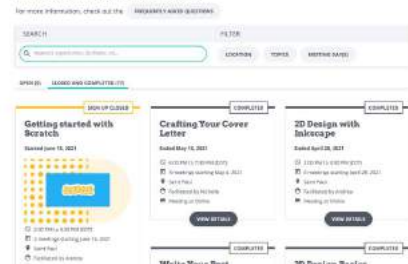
For more information, check out the FREQUENTLY ASKED QUESTIONS

SEARCH

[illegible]

FILTER

LOCATION TOPICS MEETING RANGE

OPEN (0) CLOSED AND COMPLETED (17)

SIGN UP CLOSED

Getting started with Scratch

Started June 15, 2021

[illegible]

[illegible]

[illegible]

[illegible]

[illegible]

COMPLETED

Crafting Your Cover Letter

Ended May 13, 2021

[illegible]

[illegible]

Saint Paul

Facilitated by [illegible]

Meeting on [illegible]

VIEW DETAILS

COMPLETED

2D Design with Inkscape

Ended April 28, 2021

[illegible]

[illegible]

Saint Paul

Facilitated by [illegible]

Meeting on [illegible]

VIEW DETAILS

COMPLETED

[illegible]

COMPLETED

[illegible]